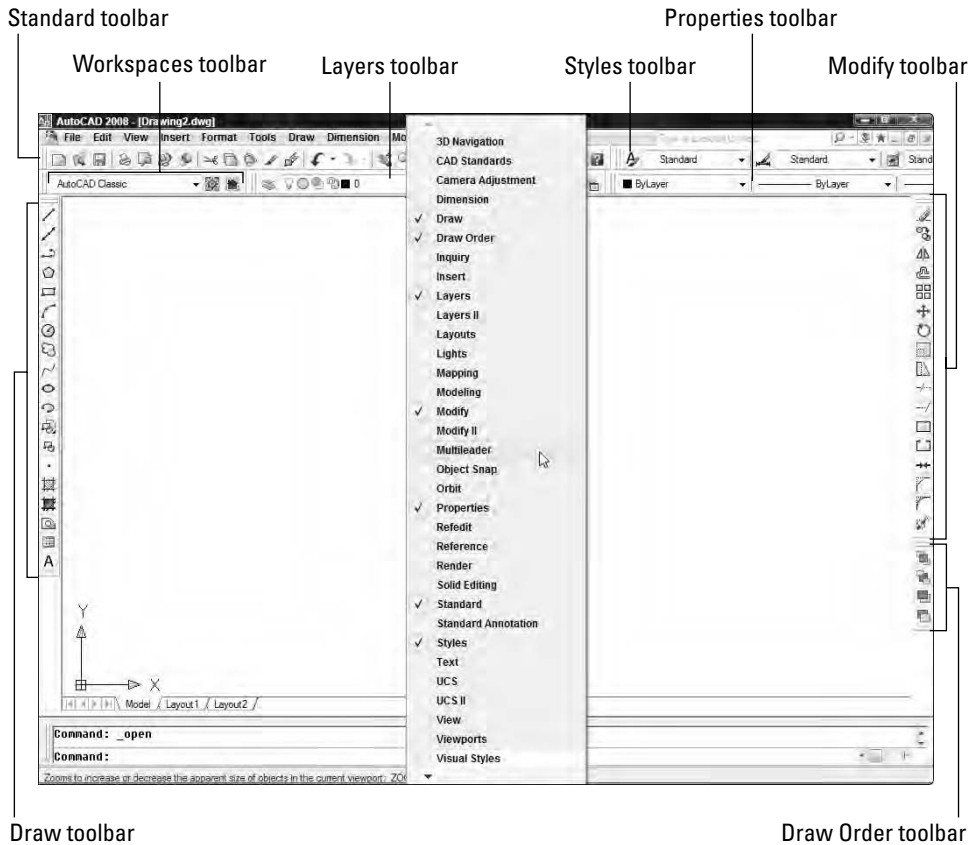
Standard toolbar

Properties toolbar

Workspaces toolbar

Layers toolbar

Styles toolbar

Modify toolbar

AutoCAD 2008 - [Drawing2.dwg]

File Edit View Insert Format Tools Draw Dimension Mo

Type a question for help

Standard

Standard

Stand

AutoCAD Classic

0

ByLayer

ByLayer

3D Navigation
CAD Standards
Camera Adjustment
Dimension
✓ Draw
✓ Draw Order
Inquiry
Insert
✓ Layers
Layers II
Layouts
Lights
Mapping
Modeling
✓ Modify
Modify II
Multileader
Object Snap
Orbit
✓ Properties
Refedit
Reference
Render
Solid Editing
✓ Standard
Standard Annotation
✓ Styles
Text
UCS
UCS II
View
Viewports
Visual Styles

A

Y

X

Model / Layout1 / Layout2 /

Command: _open

Command:

Zooms to increase or decrease the apparent size of objects in the current viewport: ZO

Draw toolbar

Draw Order toolbar